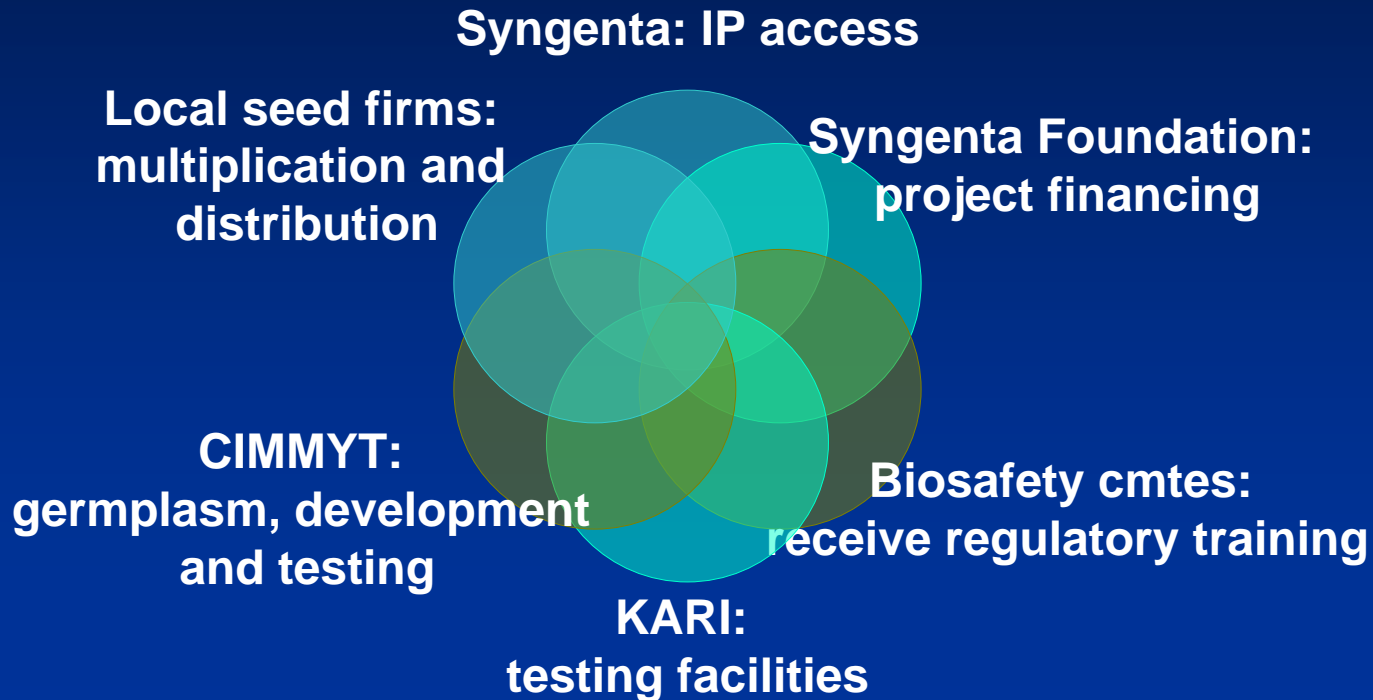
Syngenta: IP access

Local seed firms: multiplication and distribution

Syngenta Foundation: project financing

CIMMYT: germplasm, development and testing

Biosafety cmtes: receive regulatory training

KARI: testing facilities